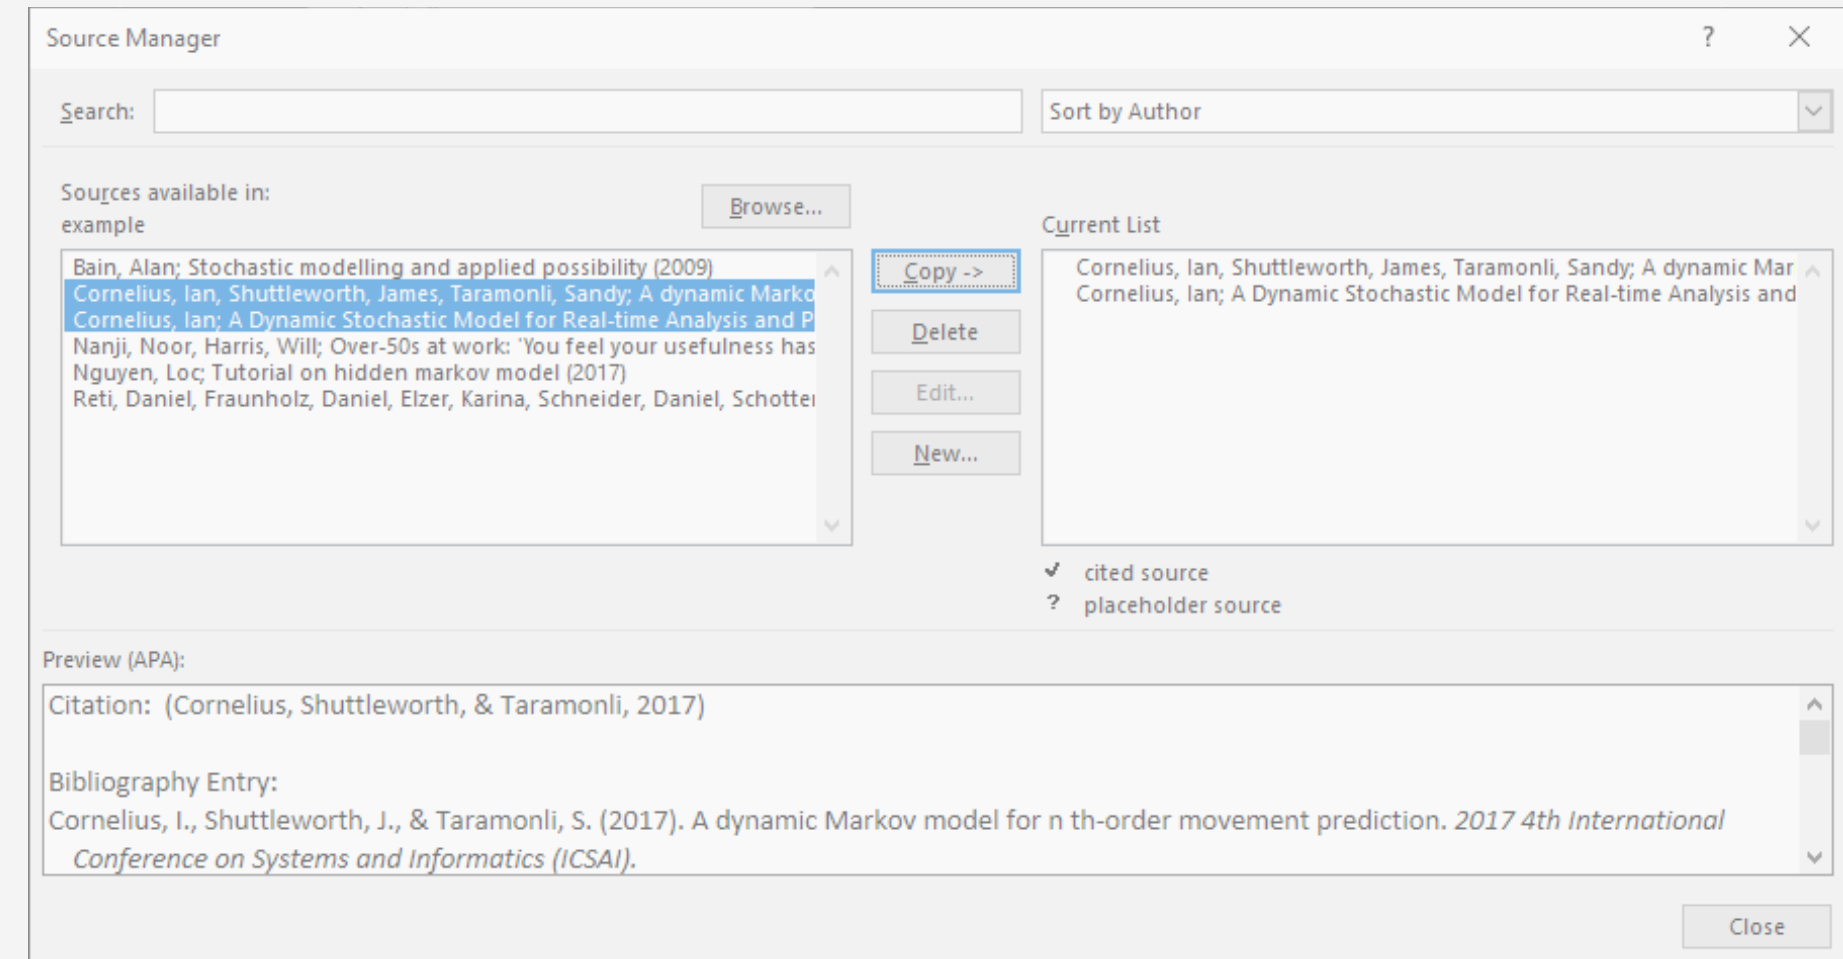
Source Manager

?

Search:

Sort by Author

Sources available in:
example

Browse...

Current List

Bain, Alan; Stochastic modelling and applied possibility (2009)
Cornelius, Ian, Shuttleworth, James, Taramonli, Sandy; A dynamic Marko
Cornelius, Ian; A Dynamic Stochastic Model for Real-time Analysis and P
Nanji, Noor, Harris, Will; Over-50s at work: 'You feel your usefulness has
Nguyen, Loc; Tutorial on hidden markov model (2017)
Reti, Daniel, Fraunholz, Daniel, Elzer, Karina, Schneider, Daniel, Schotter

Copy ->

Delete

Edit...

New...

Cornelius, Ian, Shuttleworth, James, Taramonli, Sandy; A dynamic Mar
Cornelius, Ian; A Dynamic Stochastic Model for Real-time Analysis and

✓ cited source
? placeholder source

Preview (APA):

Citation: (Cornelius, Shuttleworth, & Taramonli, 2017)

Bibliography Entry:
Cornelius, I., Shuttleworth, J., & Taramonli, S. (2017). A dynamic Markov model for n th-order movement prediction. *2017 4th International Conference on Systems and Informatics (ICSAI).*

Close